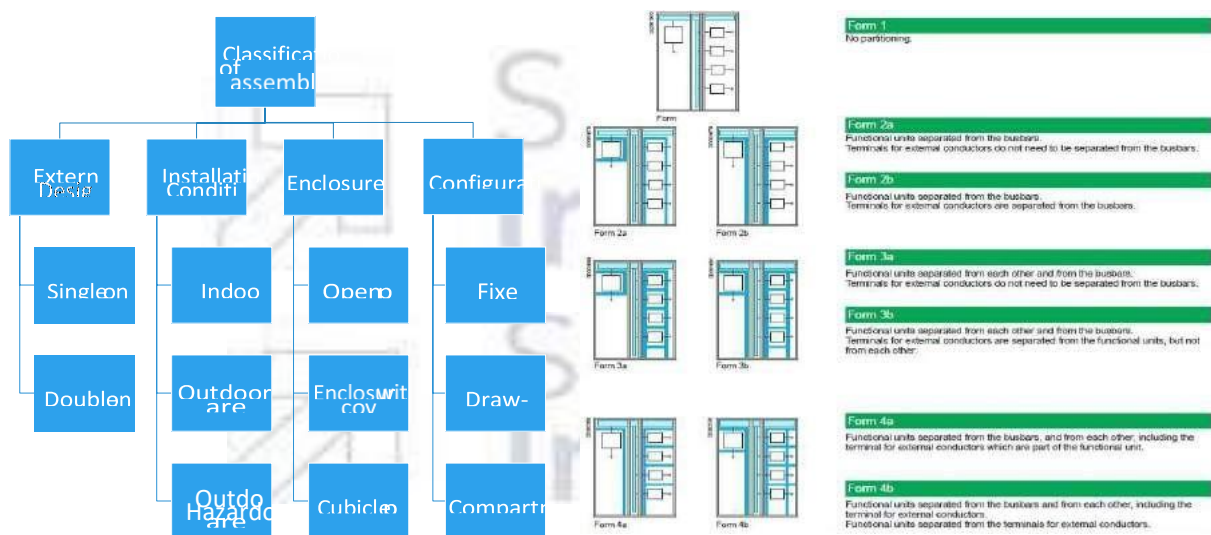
Classificat of assembl

Extern Desig

Installati Conditi

Enclosure

Configura

Singleon

Indoo

Openo

Fixe

Doublen

Outdoor are

Enclosu wit cov

Draw-

Outdo Hazardo are

Cubicleo

Compartm

Form

Form 1
No partitioning.

Form 2a

Form 2b

Form 2a
Functional units separated from the busbars.
Terminals for external conductors do not need to be separated from the busbars.

Form 2b
Functional units separated from the busbars.
Terminals for external conductors are separated from the busbars.

Form 3a

Form 3b

Form 3a
Functional units separated from each other and from the busbars.
Terminals for external conductors do not need to be separated from the busbars.

Form 3b
Functional units separated from each other and from the busbars.
Terminals for external conductors are separated from the functional units, but not from each other.

Form 4a

Form 4b

Form 4a
Functional units separated from the busbars, and from each other, including the terminal for external conductors which are part of the functional unit.

Form 4b
Functional units separated from the busbars and from each other, including the terminal for external conductors.
Functional units separated from the terminals for external conductors.